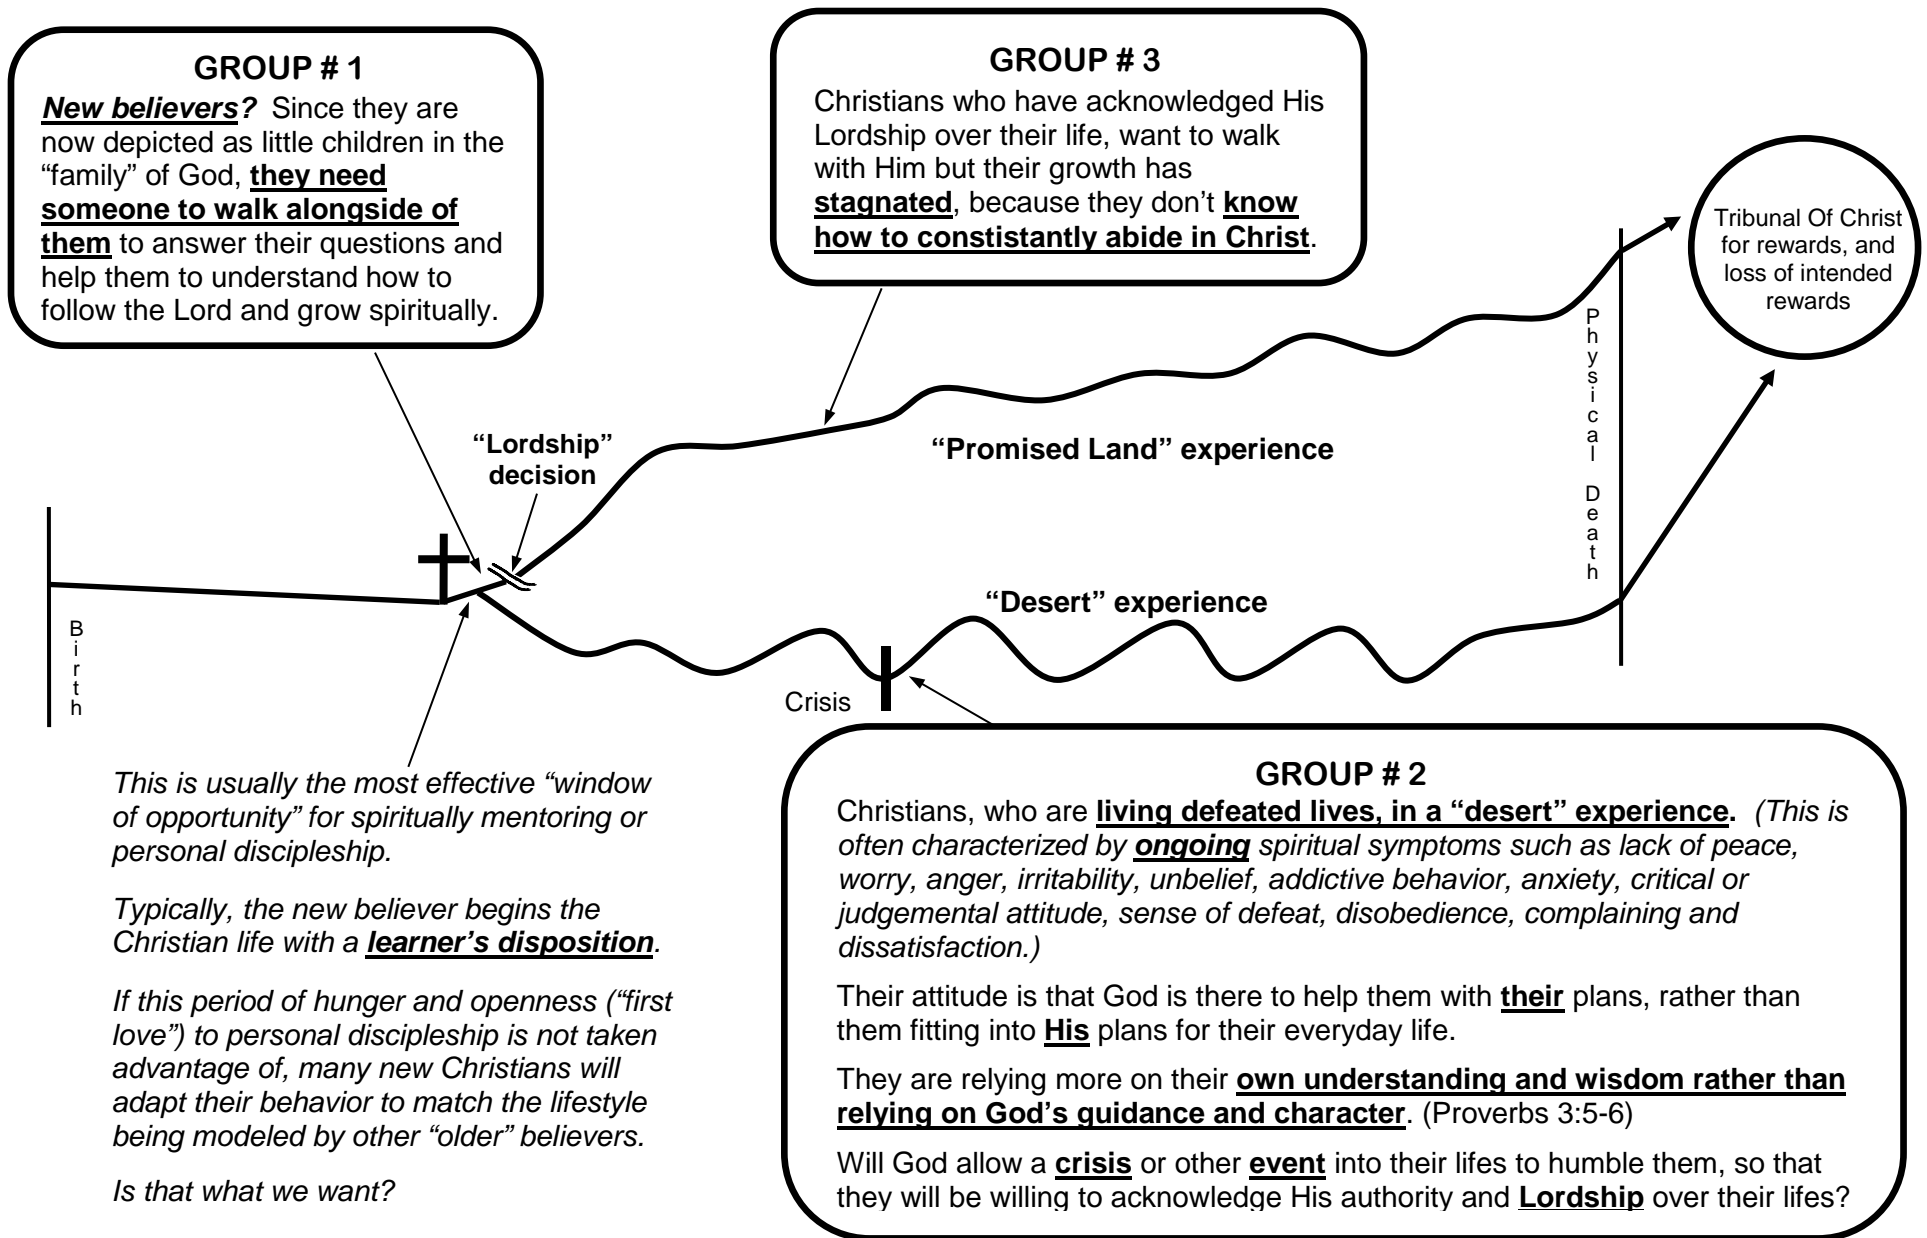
GROUP # 1

New believers? Since they are now depicted as little children in the "family" of God, they need someone to walk alongside of them to answer their questions and help them to understand how to follow the Lord and grow spiritually.

GROUP # 3

Christians who have acknowledged His Lordship over their life, want to walk with Him but their growth has stagnated, because they don't know how to constistantly abide in Christ.

Tribunal Of Christ for rewards, and loss of intended rewards

Physical Death

"Lordship" decision

"Promised Land" experience

"Desert" experience

Birth

Crisis

This is usually the most effective "window of opportunity" for spiritually mentoring or personal discipleship.

Typically, the new believer begins the Christian life with a learner's disposition.

If this period of hunger and openness ("first love") to personal discipleship is not taken advantage of, many new Christians will adapt their behavior to match the lifestyle being modeled by other "older" believers.

Is that what we want?

GROUP # 2

Christians, who are living defeated lives, in a "desert" experience. (This is often characterized by ongoing spiritual symptoms such as lack of peace, worry, anger, irritability, unbelief, addictive behavior, anxiety, critical or judgemental attitude, sense of defeat, disobedience, complaining and dissatisfaction.)

Their attitude is that God is there to help them with their plans, rather than them fitting into His plans for their everyday life.

They are relying more on their own understanding and wisdom rather than relying on God's guidance and character. (Proverbs 3:5-6)

Will God allow a crisis or other event into their lifes to humble them, so that they will be willing to acknowledge His authority and Lordship over their lifes?